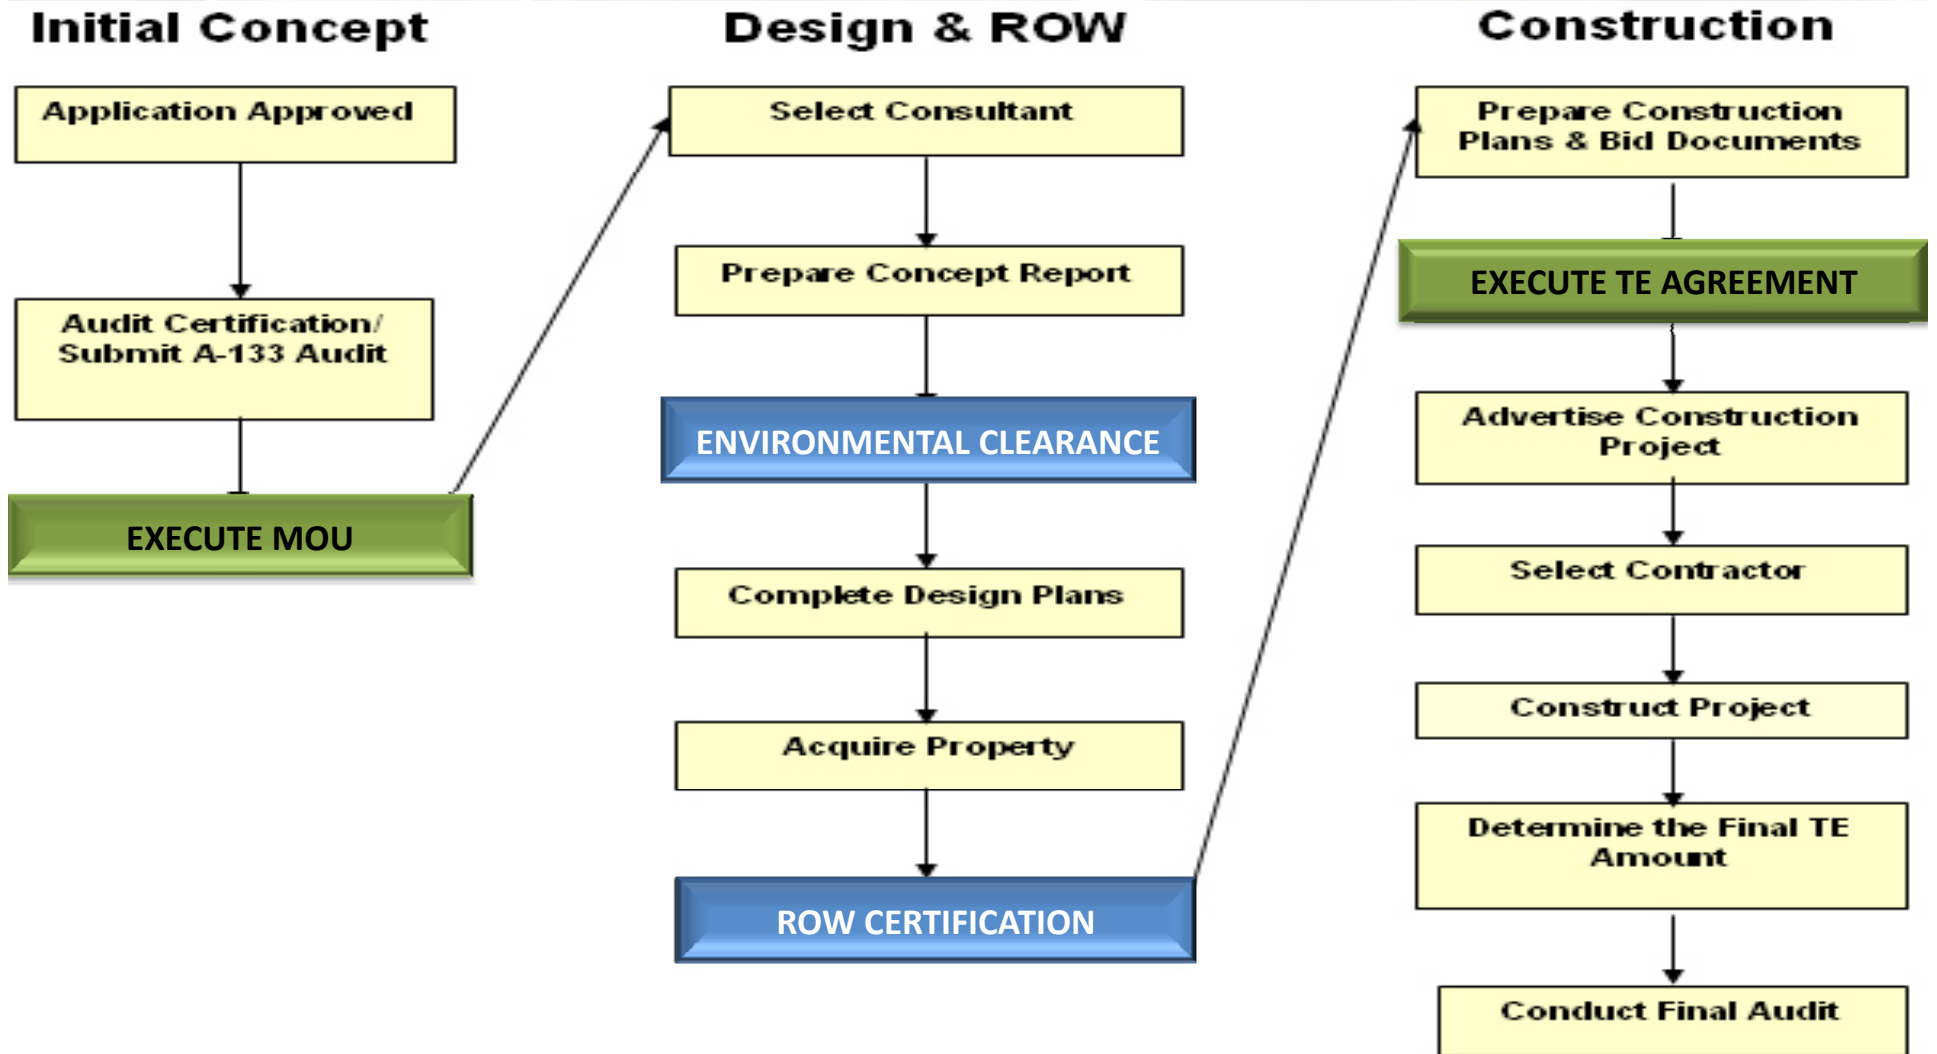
Initial Concept

Application Approved

Audit Certification/ Submit A-133 Audit

EXECUTE MOU

Design & ROW

Select Consultant

Prepare Concept Report

ENVIRONMENTAL CLEARANCE

Complete Design Plans

Acquire Property

ROW CERTIFICATION

Construction

Prepare Construction Plans & Bid Documents

EXECUTE TE AGREEMENT

Advertise Construction Project

Select Contractor

Construct Project

Determine the Final TE Amount

Conduct Final Audit